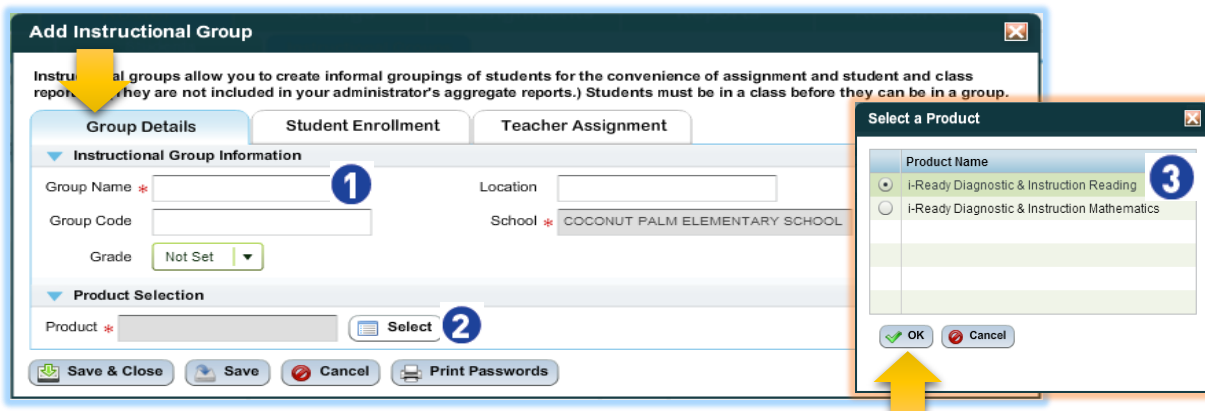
Add Instructional Group

Instru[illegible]al groups allow you to create informal groupings of students for the convenience of assignment and student and class repo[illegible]hey are not included in your administrator's aggregate reports.) Students must be in a class before they can be in a group.

Group Details | Student Enrollment | Teacher Assignment

Instructional Group Information

Group Name * 1

Location

Group Code

School * COCONUT PALM ELEMENTARY SCHOOL

Grade Not Set

Product Selection

Product * Select 2

Save & Close | Save | Cancel | Print Passwords

Select a Product

| | Product Name |
|---|---|
| ⦿ | i-Ready Diagnostic & Instruction Reading |
| ○ | i-Ready Diagnostic & Instruction Mathematics |

3

OK | Cancel